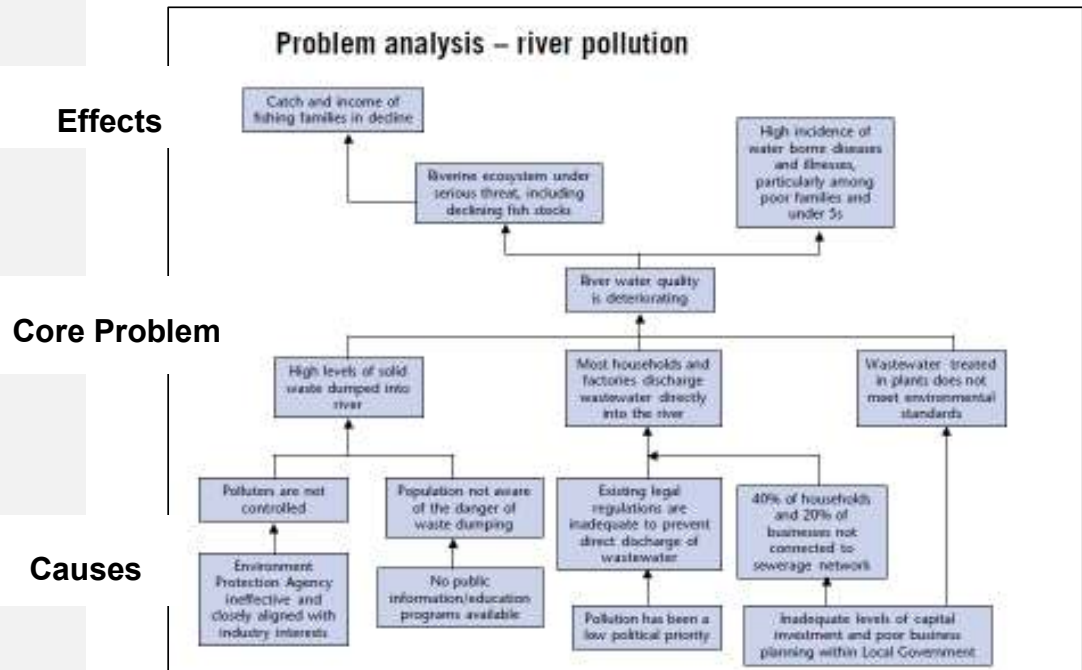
Problem analysis – river pollution

Effects

Catch and income of fishing families in decline

Riverine ecosystem under serious threat, including declining fish stocks

High incidence of water borne diseases and illnesses, particularly among poor families and under 5s

River water quality is deteriorating

Core Problem

High levels of solid waste dumped into river

Most households and factories discharge wastewater directly into the river

Wastewater treated in plants does not meet environmental standards

Polluters are not controlled

Population not aware of the danger of waste dumping

Existing legal regulations are inadequate to prevent direct discharge of wastewater

40% of households and 20% of businesses not connected to sewerage network

Causes

Environment Protection Agency ineffective and closely aligned with industry interests

No public information/education programs available

Pollution has been a low political priority

Inadequate levels of capital investment and poor business planning within Local Government